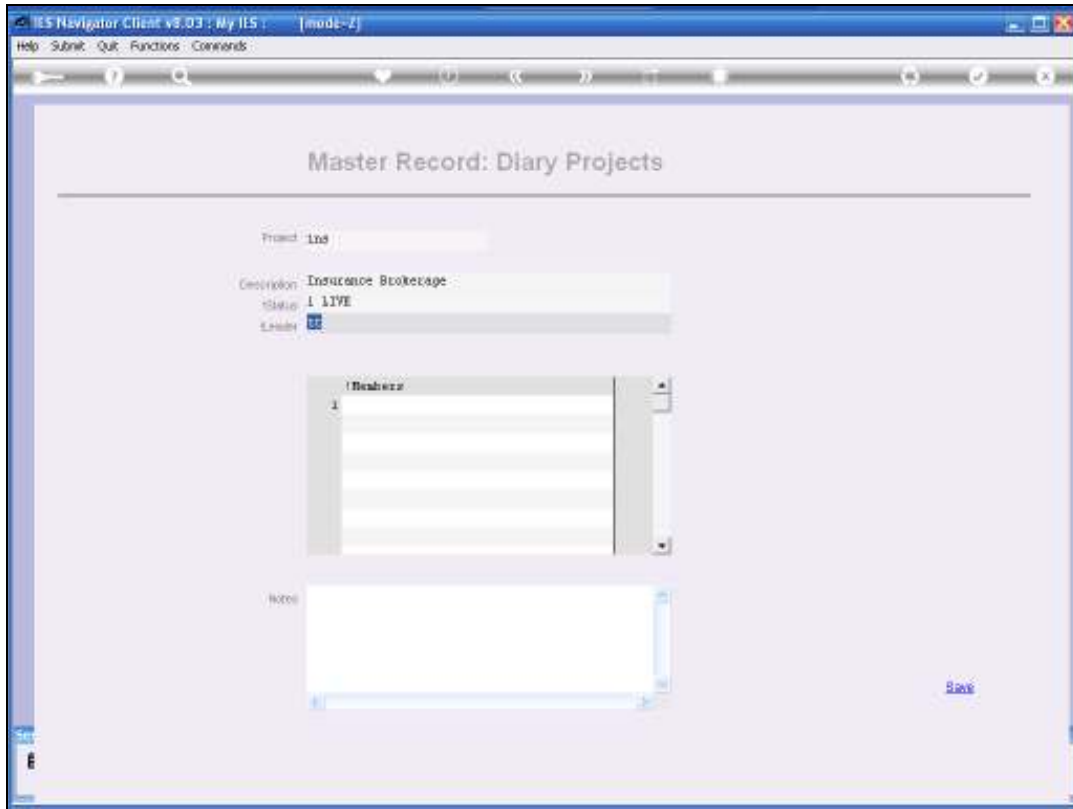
IES Navigator Client v8.03 : My IES : [mode-Z]

Help Submit Quit Functions Commands

Master Record: Diary Projects

Project ins

Description Insurance Brokerage

Status 1 LIVE

Leader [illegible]

!Members

1

Notes

Save